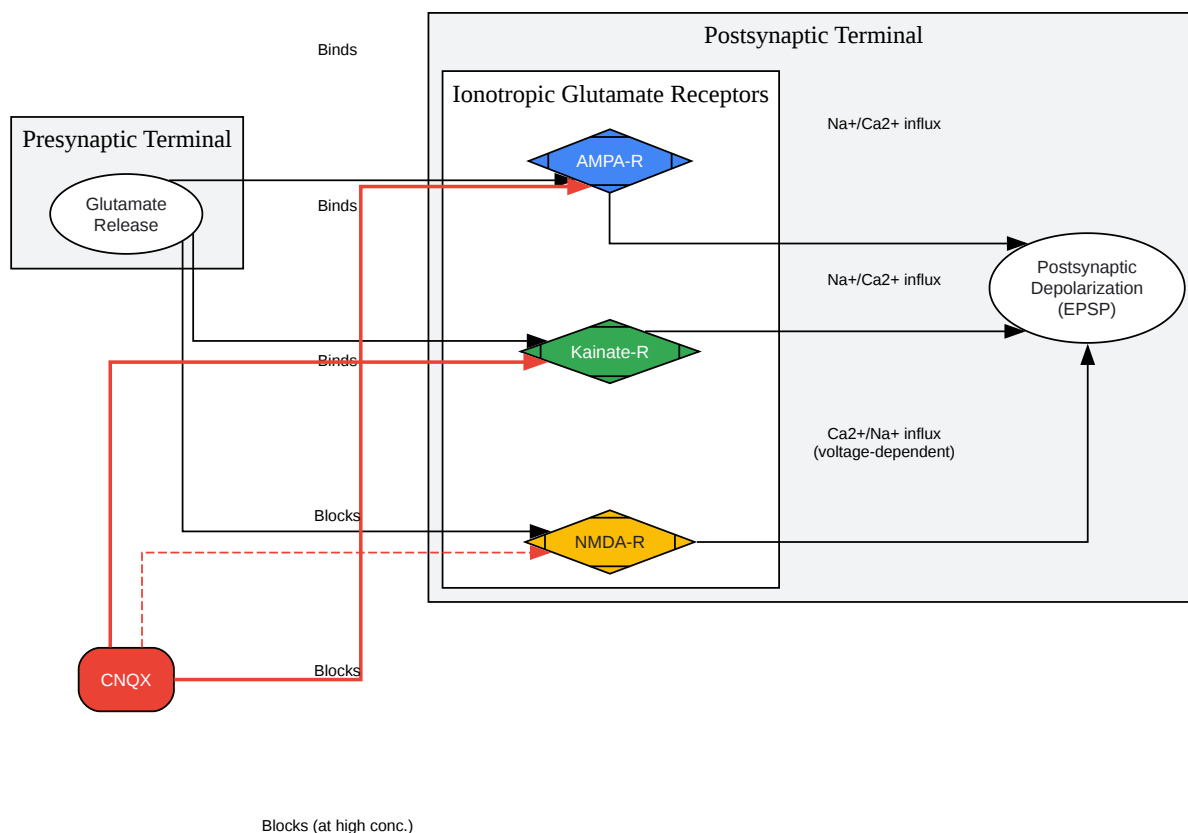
Binds

Postsynaptic Terminal

Ionotropic Glutamate Receptors

Presynaptic Terminal

Glutamate Release

AMPA-R

Na+/Ca2+ influx

Binds

Na+/Ca2+ influx

Postsynaptic Depolarization (EPSP)

Kainate-R

Binds

Ca2+/Na+ influx (voltage-dependent)

Blocks

NMDA-R

CNQX

Blocks

Blocks (at high conc.)